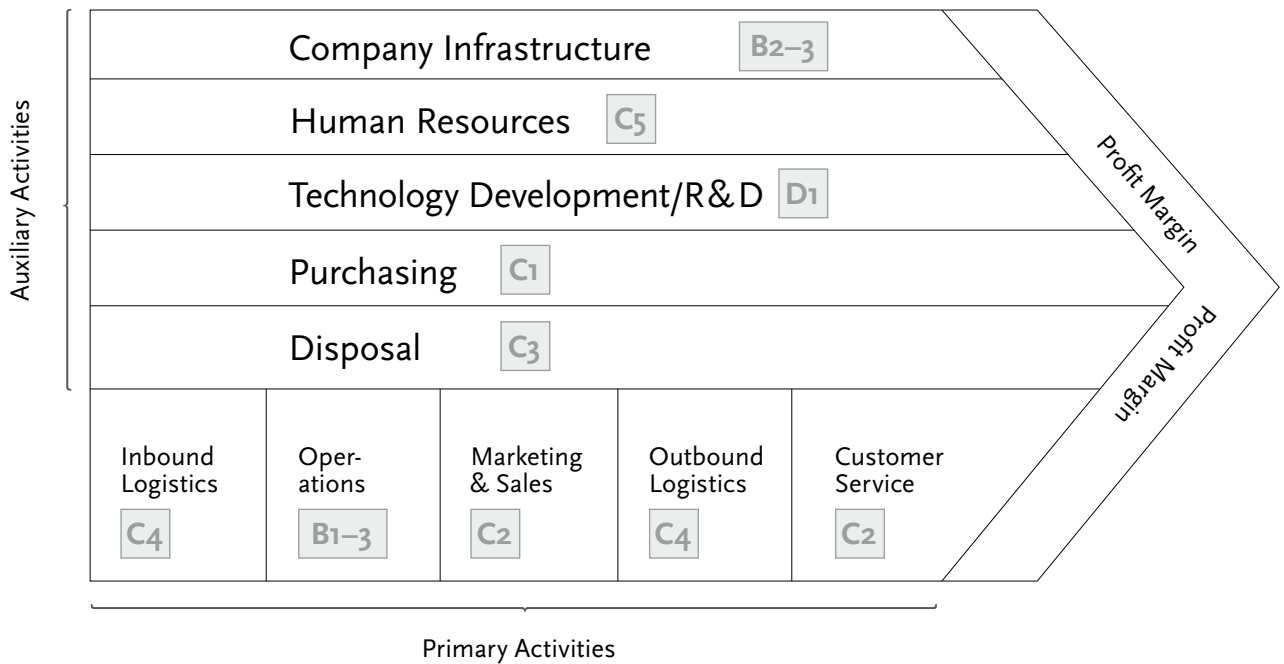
Auxiliary Activities

Company Infrastructure B2–3

Human Resources C5

Technology Development/R&D D1

Purchasing C1

Disposal C3

Profit Margin

Profit Margin

Inbound Logistics C4

Operations B1–3

Marketing & Sales C2

Outbound Logistics C4

Customer Service C2

Primary Activities